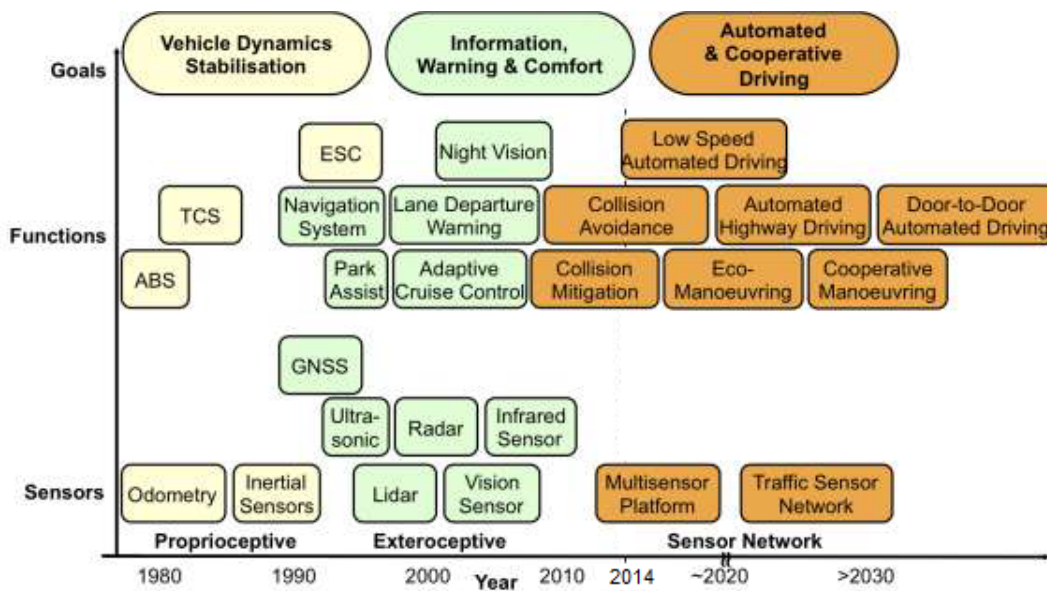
Goals

Vehicle Dynamics Stabilisation

Information, Warning & Comfort

Automated & Cooperative Driving

Functions

ESC

Night Vision

Low Speed Automated Driving

TCS

Navigation System

Lane Departure Warning

Collision Avoidance

Automated Highway Driving

Door-to-Door Automated Driving

ABS

Park Assist

Adaptive Cruise Control

Collision Mitigation

Eco-Manoeuvring

Cooperative Manoeuvring

GNSS

Ultra-sonic

Radar

Infrared Sensor

Sensors

Odometry

Inertial Sensors

Lidar

Vision Sensor

Multisensor Platform

Traffic Sensor Network

Proprioceptive

Exteroceptive

Sensor Network

1980

1990

2000

Year

2010

2014

~2020

>2030